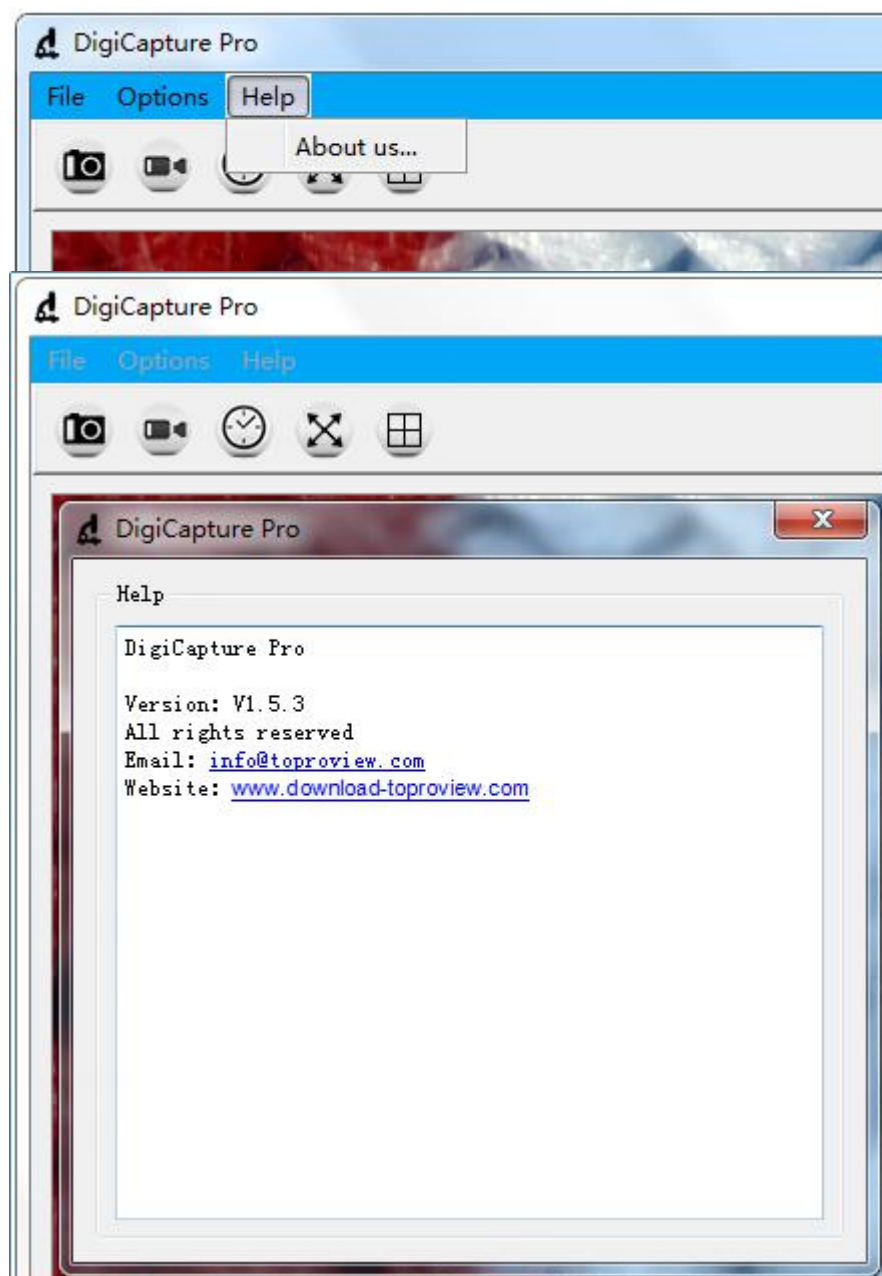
DigiCapture Pro

File Options Help

About us...

DigiCapture Pro

File Options Help

DigiCapture Pro

Help

DigiCapture Pro

Version: V1.5.3
All rights reserved
Email: info@toproview.com
Website: www.download-toproview.com